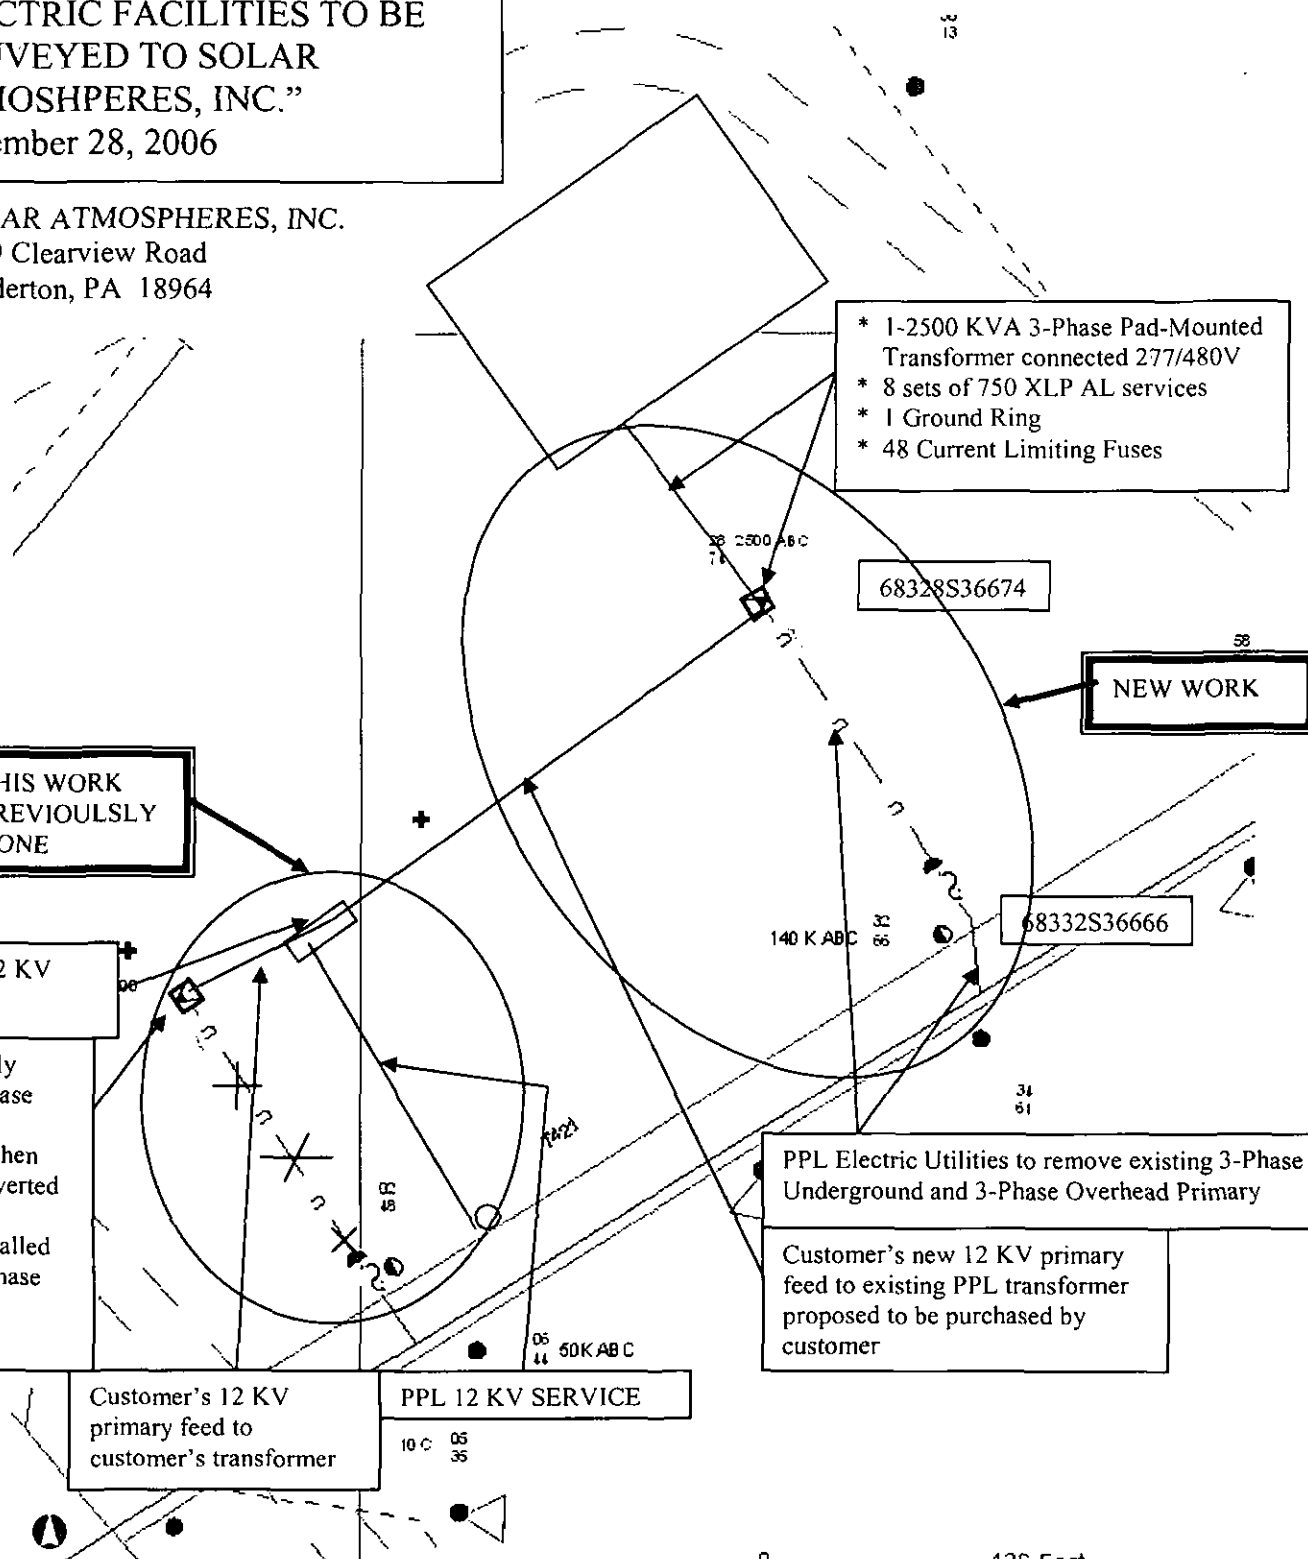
CTRIC FACILITIES TO BE
VEYED TO SOLAR
IOSHPERES, INC."
ember 28, 2006

AR ATMOSPHERES, INC.
Clearview Road
lerton, PA 18964

3
13

* 1-2500 KVA 3-Phase Pad-Mounted Transformer connected 277/480V
* 8 sets of 750 XLP AL services
* 1 Ground Ring
* 48 Current Limiting Fuses

38 2500 ABC
74

68328S36674

58

NEW WORK

HIS WORK
REVIOULSLY
ONE

2 KV

00

ly
ase

hen
verted

alled
nase

140 K ABC 32 66

68332S36666

34
61

1421

80
48

PPL Electric Utilities to remove existing 3-Phase Underground and 3-Phase Overhead Primary

Customer's new 12 KV primary feed to existing PPL transformer proposed to be purchased by customer

06
44 50K ABC

Customer's 12 KV primary feed to customer's transformer

PPL 12 KV SERVICE

10 C 05
35

0 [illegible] 128 Feet